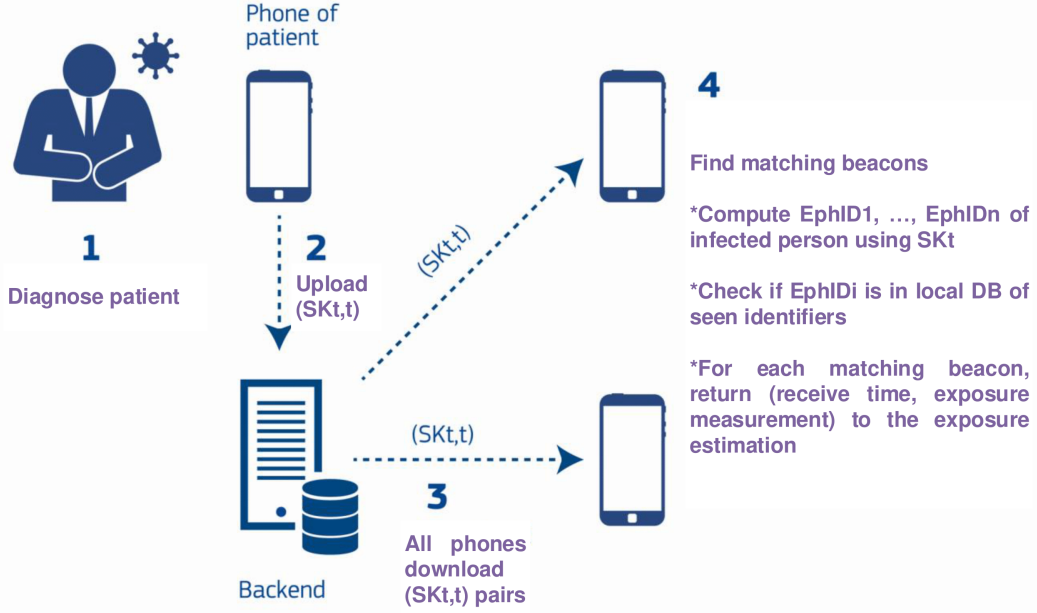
Phone of patient

1

Diagnose patient

2

Upload (SKt,t)

(SKt,t)

4

Find matching beacons

*Compute EphID1, …, EphIDn of infected person using SKt

*Check if EphIDi is in local DB of seen identifiers

*For each matching beacon, return (receive time, exposure measurement) to the exposure estimation

(SKt,t)

3

All phones download (SKt,t) pairs

Backend